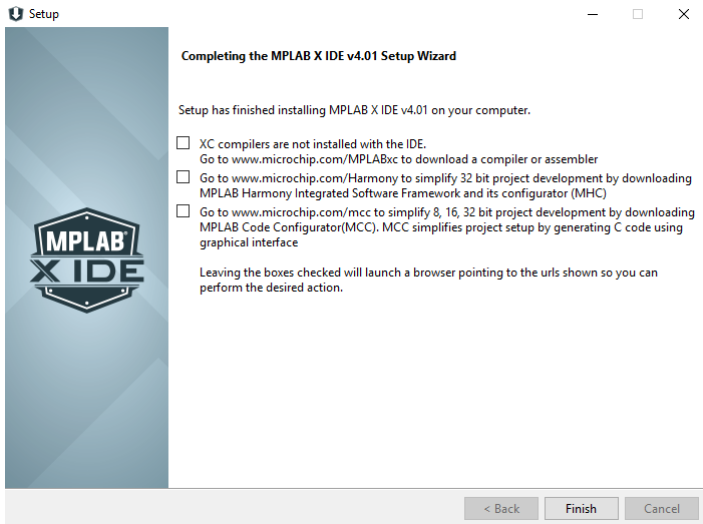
Setup

Completing the MPLAB X IDE v4.01 Setup Wizard

Setup has finished installing MPLAB X IDE v4.01 on your computer.

XC compilers are not installed with the IDE.
Go to www.microchip.com/MPLABxc to download a compiler or assembler

Go to www.microchip.com/Harmony to simplify 32 bit project development by downloading MPLAB Harmony Integrated Software Framework and its configurator (MHC)

Go to www.microchip.com/mcc to simplify 8, 16, 32 bit project development by downloading MPLAB Code Configurator(MCC). MCC simplifies project setup by generating C code using graphical interface

Leaving the boxes checked will launch a browser pointing to the urls shown so you can perform the desired action.

MPLAB X IDE

< Back Finish Cancel